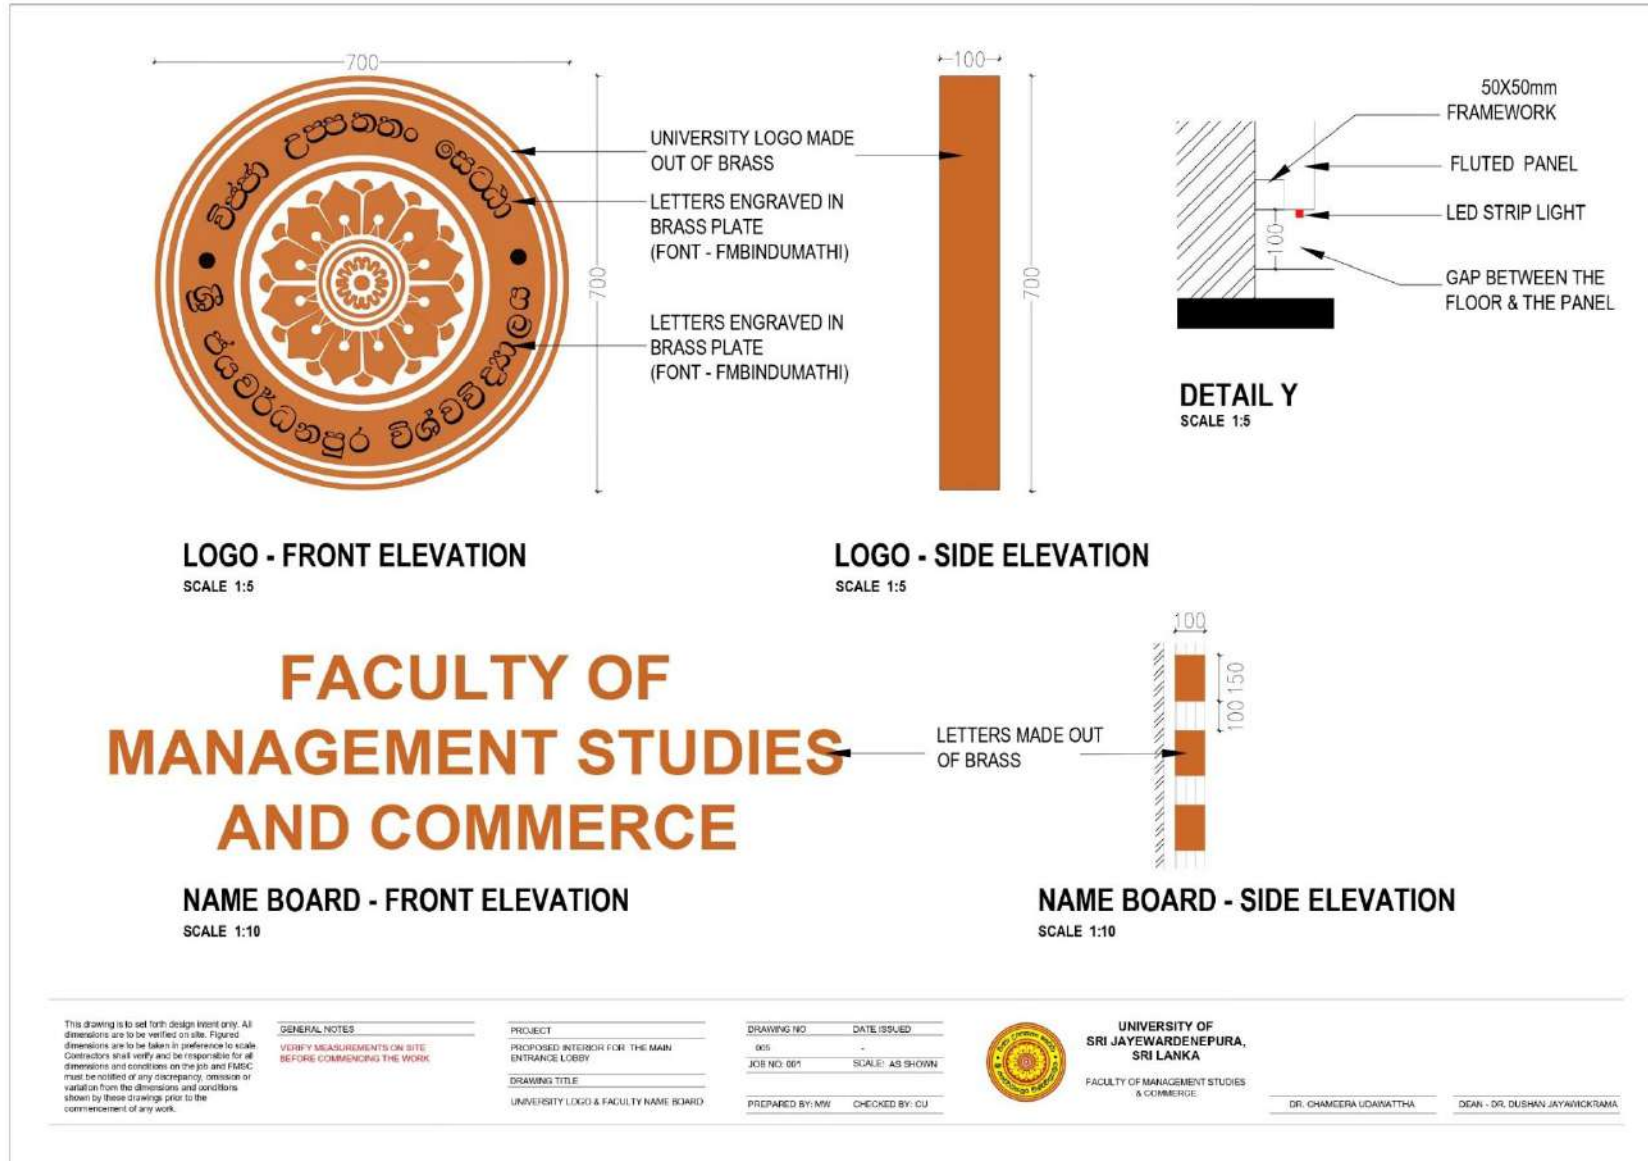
700

700

UNIVERSITY LOGO MADE OUT OF BRASS

LETTERS ENGRAVED IN BRASS PLATE (FONT - FMBINDUMATHI)

LETTERS ENGRAVED IN BRASS PLATE (FONT - FMBINDUMATHI)

ශ්‍රී ජයවර්ධනපුර විශ්වවිද්‍යාලය

විජ්ජා උප්පත්තං සෙට්ඨා

100

700

50X50mm FRAMEWORK

FLUTED PANEL

LED STRIP LIGHT

100

GAP BETWEEN THE FLOOR & THE PANEL

DETAIL Y
SCALE 1:5

LOGO - FRONT ELEVATION
SCALE 1:5

LOGO - SIDE ELEVATION
SCALE 1:5

FACULTY OF MANAGEMENT STUDIES AND COMMERCE

LETTERS MADE OUT OF BRASS

100

150

100

NAME BOARD - FRONT ELEVATION
SCALE 1:10

NAME BOARD - SIDE ELEVATION
SCALE 1:10

This drawing is to set forth design intent only. All dimensions are to be verified on site. Figured dimensions are to be taken in preference to scale. Contractors shall verify and be responsible for all dimensions and conditions on the job and FMSC must be notified of any discrepancy, omission or variation from the dimensions and conditions shown by these drawings prior to the commencement of any work.

GENERAL NOTES
VERIFY MEASUREMENTS ON SITE BEFORE COMMENCING THE WORK

PROJECT
PROPOSED INTERIOR FOR THE MAIN ENTRANCE LOBBY
DRAWING TITLE
UNIVERSITY LOGO & FACULTY NAME BOARD

DRAWING NO
005
DATE ISSUED
-
JOB NO: 001
SCALE: AS SHOWN
PREPARED BY: MW
CHECKED BY: CU

UNIVERSITY OF SRI JAYEWARDENEPURA, SRI LANKA
FACULTY OF MANAGEMENT STUDIES & COMMERCE

DR. CHAMEERA UDAWATTHA
DEAN - DR. DUSHAN JAYAWICKRAMA